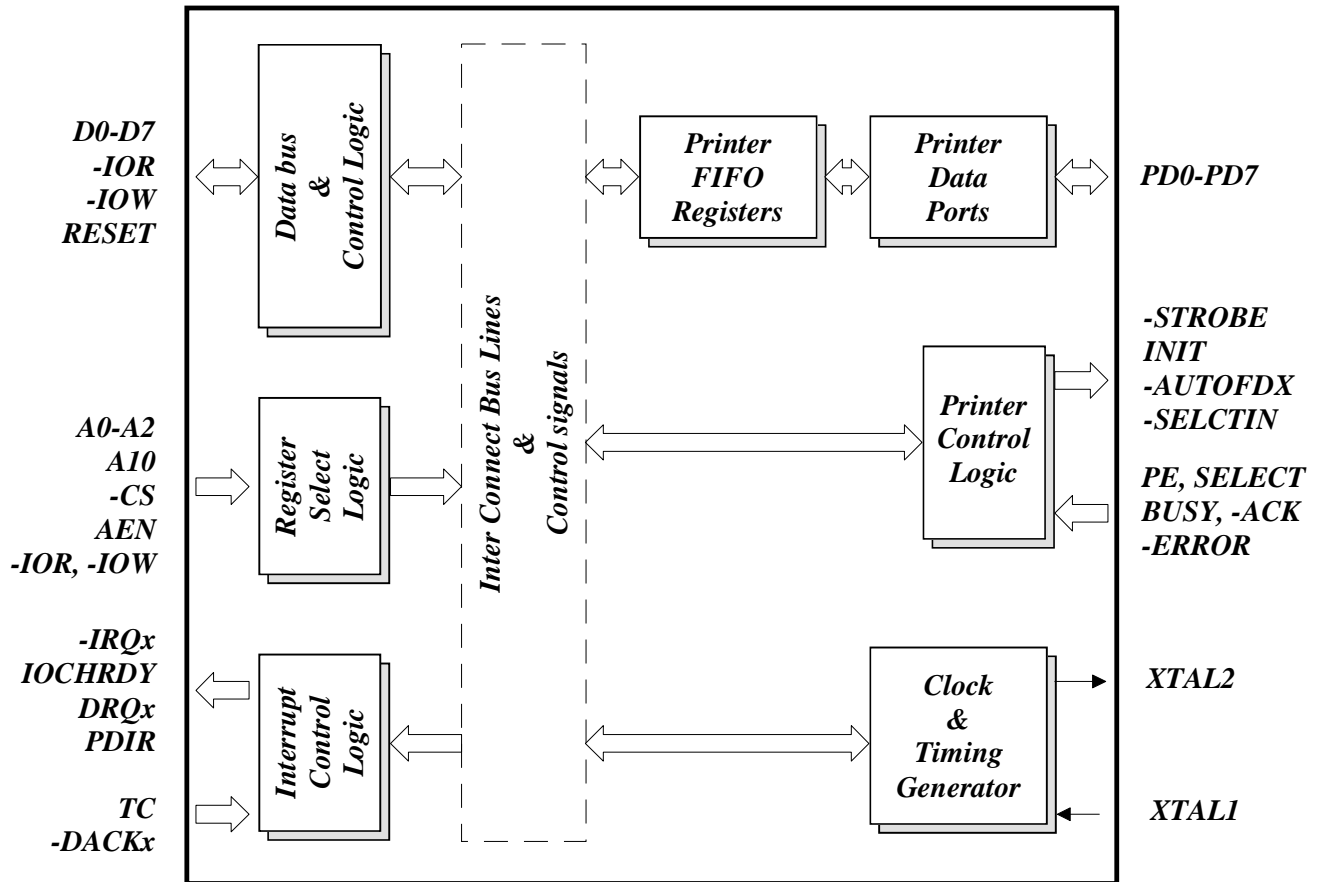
D0-D7
-IOR
-IOW
RESET

Data bus
&
Control Logic

Inter Connect Bus Lines
&
Control signals

Printer
FIFO
Registers

Printer
Data
Ports

PD0-PD7

-STROBE
INIT
-AUTOFDX
-SELCTIN

A0-A2
A10
-CS
AEN
-IOR, -IOW

Register
Select
Logic

Printer
Control
Logic

PE, SELECT
BUSY, -ACK
-ERROR

-IRQx
IOCHRDY
DRQx
PDIR

Interrupt
Control
Logic

Clock
&
Timing
Generator

XTAL2

TC
-DACKx

XTAL1